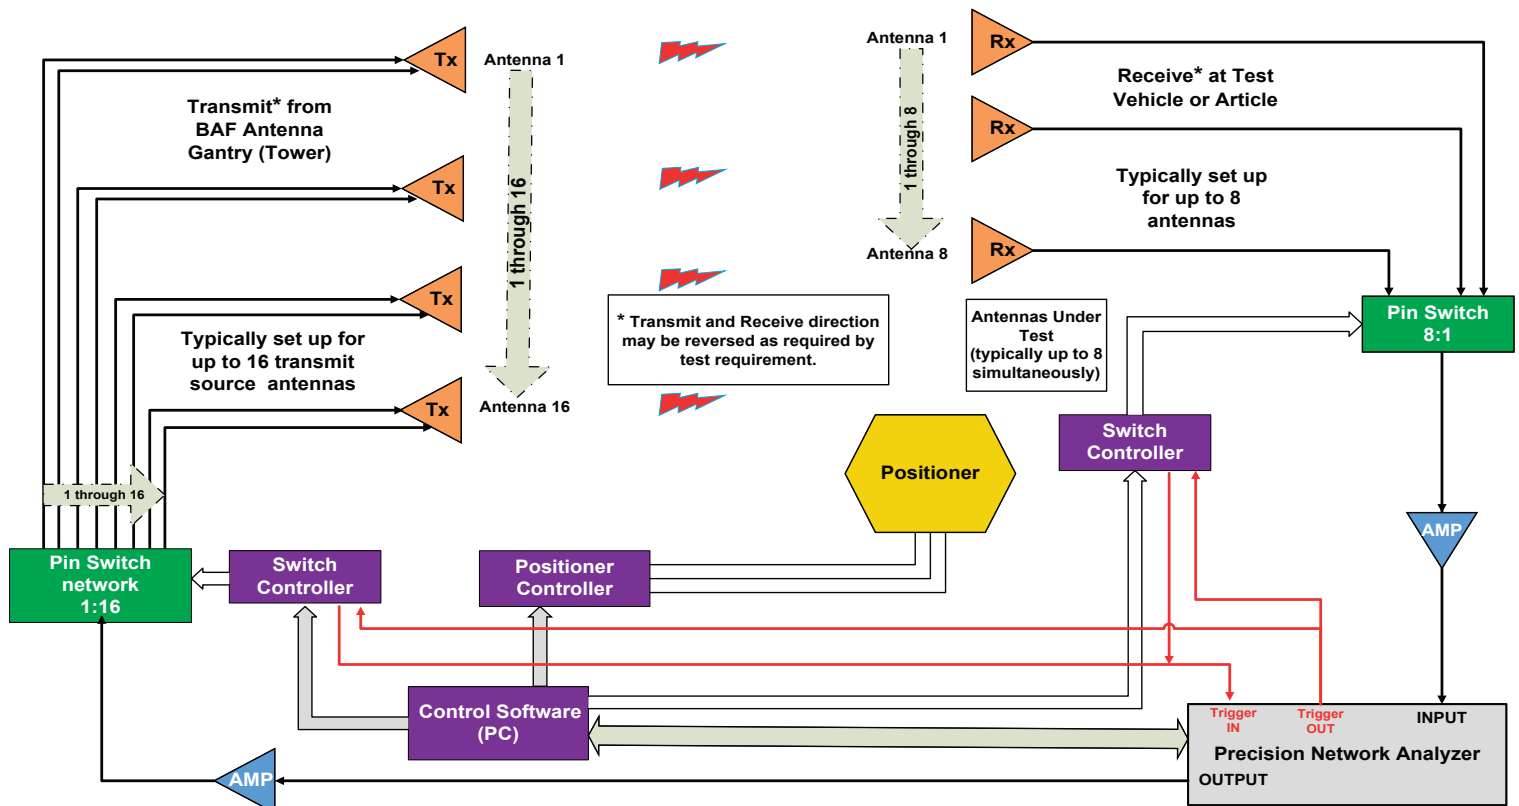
Tx
Antenna 1
Transmit* from BAF Antenna Gantry (Tower)
Tx
1 through 16
Tx
Typically set up for up to 16 transmit source antennas
Tx
Antenna 16
1 through 16
Pin Switch network 1:16
Switch Controller
Positioner Controller
Positioner
Control Software (PC)
AMP
* Transmit and Receive direction may be reversed as required by test requirement.
Antenna 1
1 through 8
Antenna 8
Rx
Rx
Rx
Receive* at Test Vehicle or Article
Typically set up for up to 8 antennas
Antennas Under Test (typically up to 8 simultaneously)
Switch Controller
Pin Switch 8:1
AMP
Trigger IN
Trigger OUT
INPUT
Precision Network Analyzer
OUTPUT